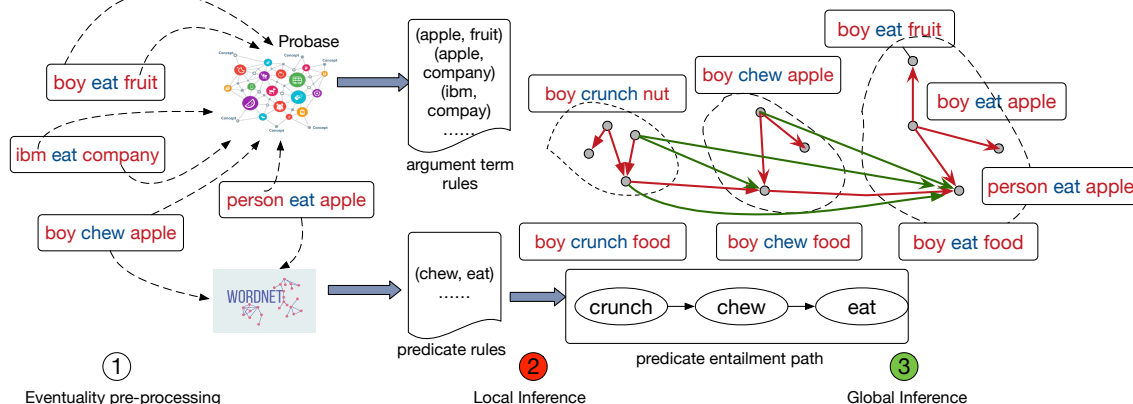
Probase

Concept Concept Concept Concept Concept

boy eat fruit

ibm eat company

person eat apple

boy chew apple

WORDNET

(apple, fruit)
(apple, company)
(ibm, compay)
……

argument term rules

(chew, eat)
……

predicate rules

boy eat fruit

boy chew apple

boy crunch nut

boy eat apple

person eat apple

boy crunch food

boy chew food

boy eat food

crunch

chew

eat

predicate entailment path

1 Eventuality pre-processing

2 Local Inference

3 Global Inference